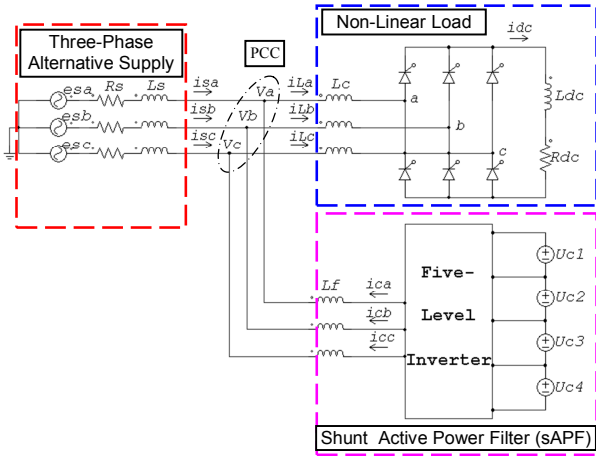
Three-Phase Alternative Supply

esa
esb
esc
Rs
Ls
isa
isb
isc

PCC
Va
Vb
Vc

Non-Linear Load
iLa
iLb
iLc
Lc
a
b
c
idc
Ldc
Rdc

Lf
ica
icb
icc
Five-Level Inverter
Uc1
Uc2
Uc3
Uc4

Shunt Active Power Filter (sAPF)